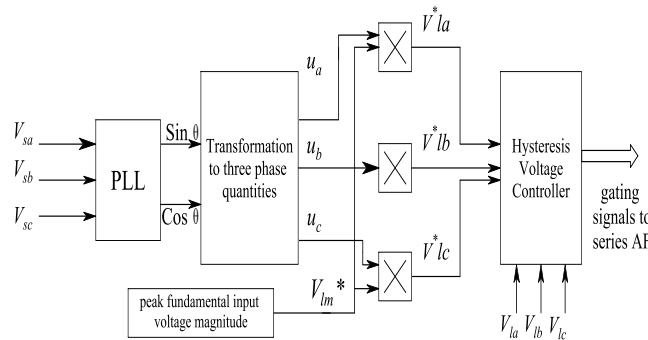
$V_{sa}$
$V_{sb}$
$V_{sc}$
PLL
Sin $\theta$
Cos $\theta$
Transformation to three phase quantities
$u_a$
$u_b$
$u_c$
$V^*la$
$V^*lb$
$V^*lc$
peak fundamental input voltage magnitude
$V_{lm}$ *
Hysteresis Voltage Controller
gating signals to series AF
$V_{la}$ $V_{lb}$ $V_{lc}$